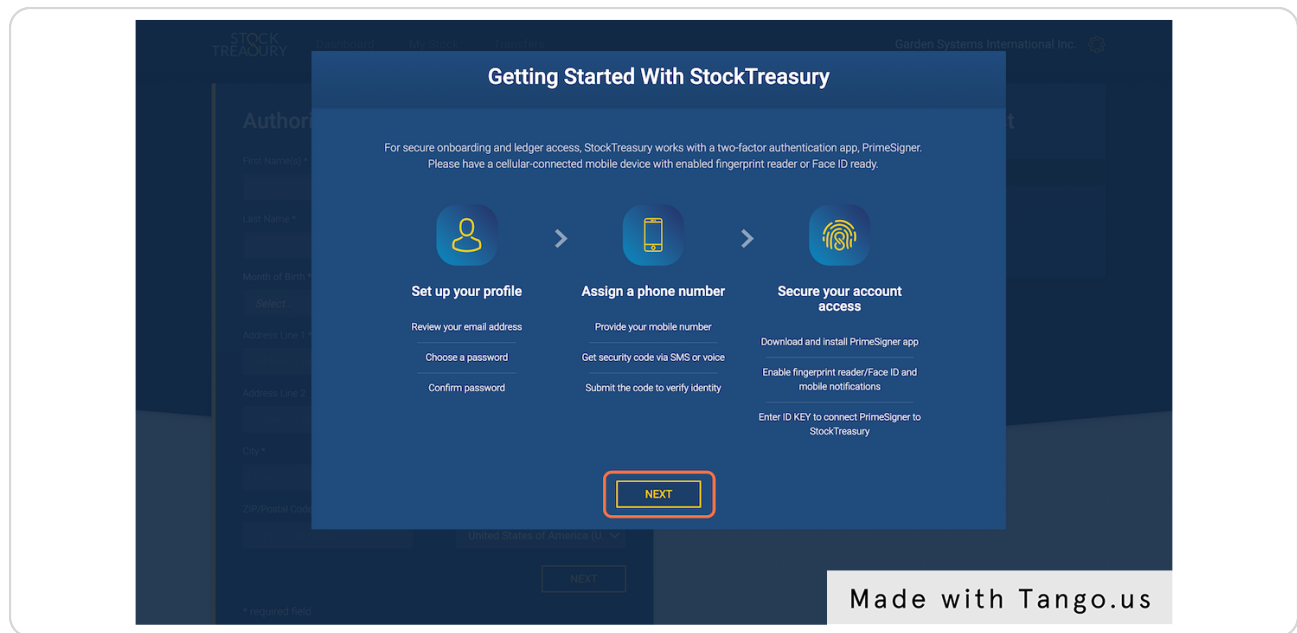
STOCK TREASURY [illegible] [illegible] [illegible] Garden Systems International Inc.

Author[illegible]

First Name(s) *

Last Name *

Month of Birth *

Select

Address Line 1 *

Address Line 2

City *

ZIP/Postal Code

United States of America (U.

NEXT

* required field

Getting Started With StockTreasury

For secure onboarding and ledger access, StockTreasury works with a two-factor authentication app, PrimeSigner. Please have a cellular-connected mobile device with enabled fingerprint reader or Face ID ready.

Set up your profile

Review your email address

Choose a password

Confirm password

Assign a phone number

Provide your mobile number

Get security code via SMS or voice

Submit the code to verify identity

Secure your account access

Download and install PrimeSigner app

Enable fingerprint reader/Face ID and mobile notifications

Enter ID KEY to connect PrimeSigner to StockTreasury

NEXT

Made with Tango.us